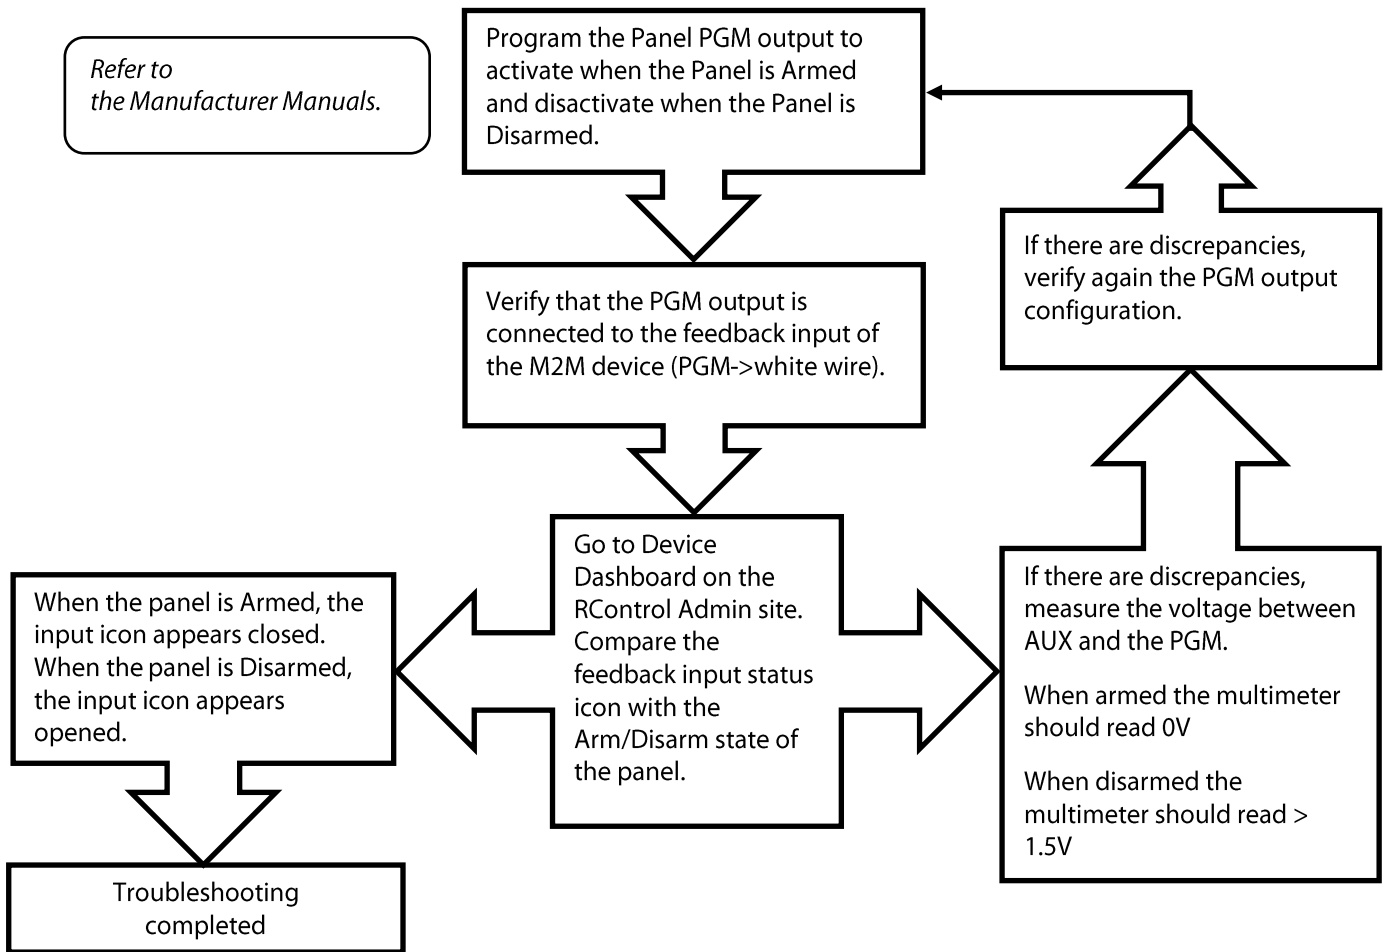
*Refer to the Manufacturer Manuals.*

Program the Panel PGM output to activate when the Panel is Armed and disactivate when the Panel is Disarmed.

Verify that the PGM output is connected to the feedback input of the M2M device (PGM->white wire).

Go to Device Dashboard on the RControl Admin site. Compare the feedback input status icon with the Arm/Disarm state of the panel.

When the panel is Armed, the input icon appears closed. When the panel is Disarmed, the input icon appears opened.

Troubleshooting completed

If there are discrepancies, measure the voltage between AUX and the PGM.

When armed the multimeter should read 0V

When disarmed the multimeter should read > 1.5V

If there are discrepancies, verify again the PGM output configuration.